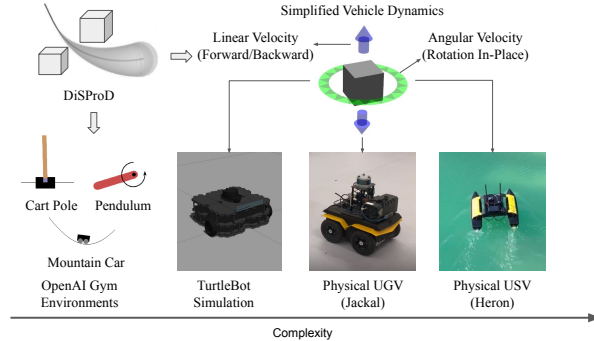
Simplified Vehicle Dynamics

Linear Velocity (Forward/Backward)

Angular Velocity (Rotation In-Place)

DiSProD

Cart Pole

Pendulum

Mountain Car

OpenAI Gym Environments

TurtleBot Simulation

Physical UGV (Jackal)

Physical USV (Heron)

Complexity